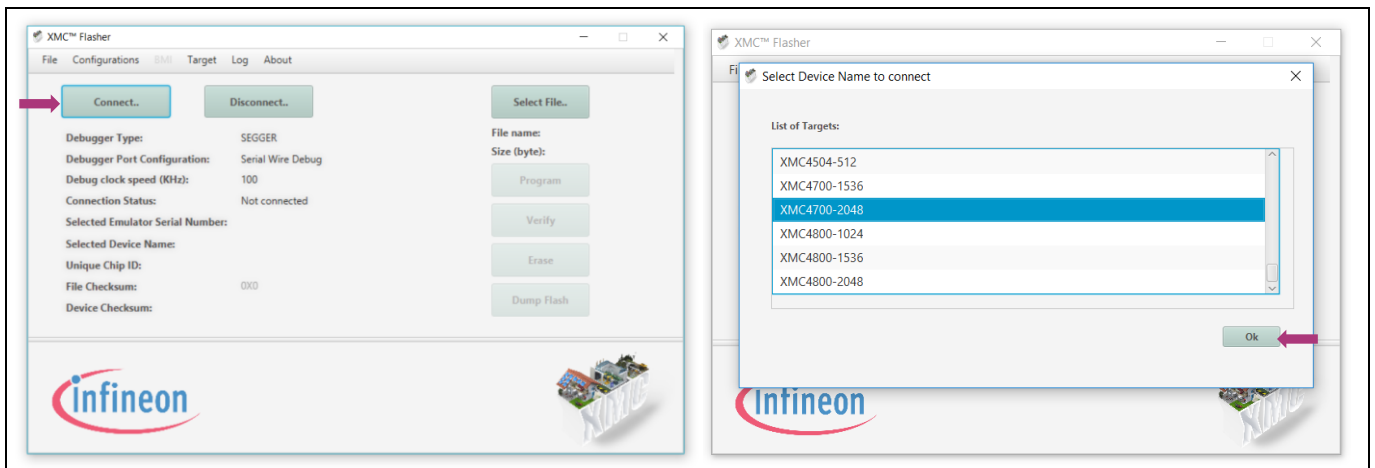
XMC™ Flasher

File Configurations BMI Target Log About

Connect..

Disconnect..

Select File..

Debugger Type: SEGGER

Debugger Port Configuration: Serial Wire Debug

Debug clock speed (KHz): 100

Connection Status: Not connected

Selected Emulator Serial Number:

Selected Device Name:

Unique Chip ID:

File Checksum: 0X0

Device Checksum:

File name:

Size (byte):

Program

Verify

Erase

Dump Flash

infineon

XMC

XMC™ Flasher

Fi

Select Device Name to connect

List of Targets:

XMC4504-512
XMC4700-1536
XMC4700-2048
XMC4800-1024
XMC4800-1536
XMC4800-2048

Ok

infineon

XMC